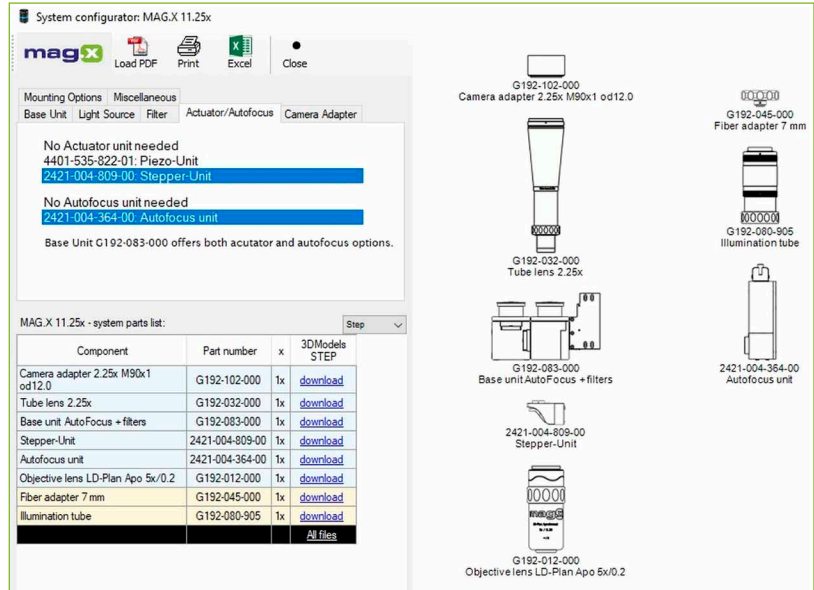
System configurator: MAG.X 11.25x

mag X Load PDF Print Excel Close

Mounting Options Miscellaneous
Base Unit Light Source Filter Actuator/Autofocus Camera Adapter

No Actuator unit needed
4401-535-822-01: Piezo-Unit
2421-004-809-00: Stepper-Unit

No Autofocus unit needed
2421-004-364-00: Autofocus unit

Base Unit G192-083-000 offers both acutator and autofocus options.

MAG.X 11.25x - system parts list:

Step

| Component | Part number | x | 3DModels STEP |
|---|---|---|---|
| Camera adapter 2.25x M90x1 od12.0 | G192-102-000 | 1x | download |
| Tube lens 2.25x | G192-032-000 | 1x | download |
| Base unit AutoFocus + filters | G192-083-000 | 1x | download |
| Stepper-Unit | 2421-004-809-00 | 1x | download |
| Autofocus unit | 2421-004-364-00 | 1x | download |
| Objective lens LD-Plan Apo 5x/0.2 | G192-012-000 | 1x | download |
| Fiber adapter 7 mm | G192-045-000 | 1x | download |
| Illumination tube | G192-080-905 | 1x | download |
| | | | All files |

G192-102-000
Camera adapter 2.25x M90x1 od12.0

G192-045-000
Fiber adapter 7 mm

G192-080-905
Illumination tube

G192-032-000
Tube lens 2.25x

G192-083-000
Base unit AutoFocus + filters

2421-004-364-00
Autofocus unit

2421-004-809-00
Stepper-Unit

mag

G192-012-000
Objective lens LD-Plan Apo 5x/0.2